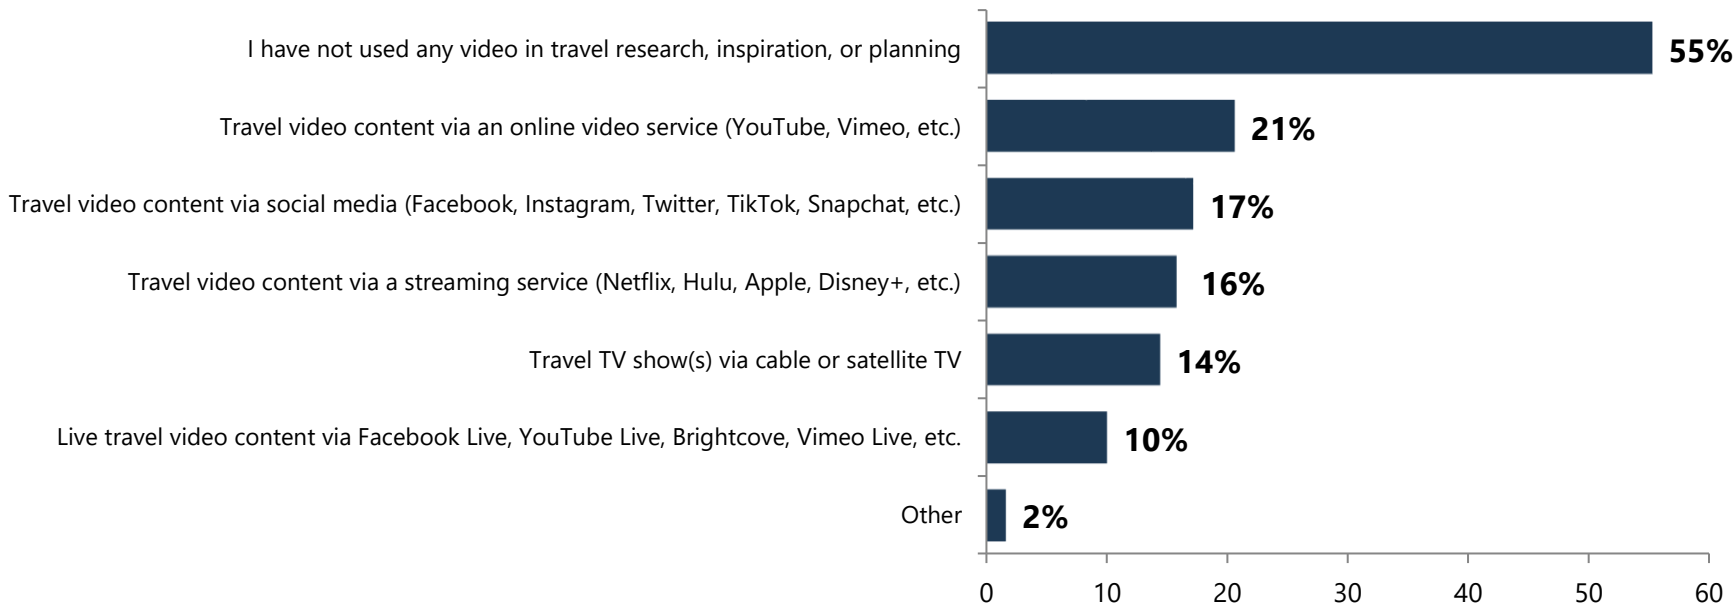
I have not used any video in travel research, inspiration, or planning 55%

Travel video content via an online video service (YouTube, Vimeo, etc.) 21%

Travel video content via social media (Facebook, Instagram, Twitter, TikTok, Snapchat, etc.) 17%

Travel video content via a streaming service (Netflix, Hulu, Apple, Disney+, etc.) 16%

Travel TV show(s) via cable or satellite TV 14%

Live travel video content via Facebook Live, YouTube Live, Brightcove, Vimeo Live, etc. 10%

Other 2%

0 10 20 30 40 50 60